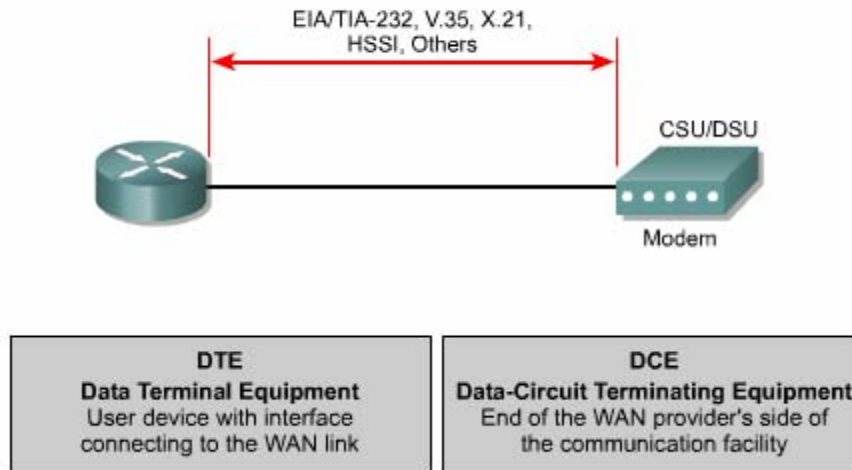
EIA/TIA-232, V.35, X.21, HSSI, Others

CSU/DSU

Modem

DTE
Data Terminal Equipment
User device with interface connecting to the WAN link

DCE
Data-Circuit Terminating Equipment
End of the WAN provider's side of the communication facility